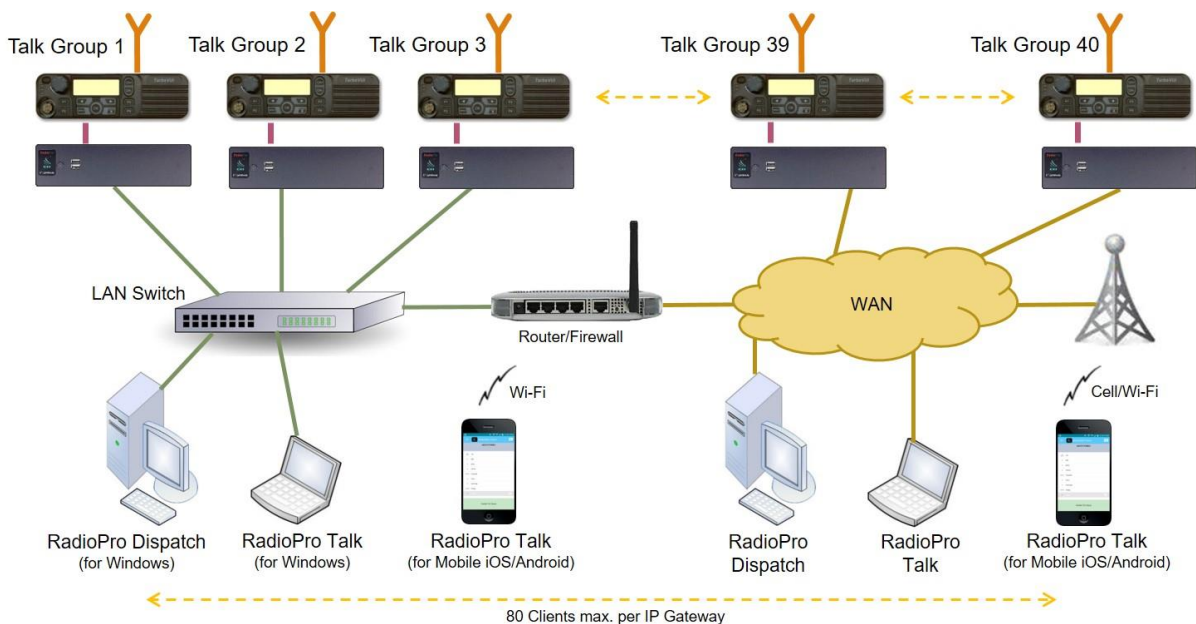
Talk Group 1
Talk Group 2
Talk Group 3
Talk Group 39
Talk Group 40

LAN Switch

Router/Firewall

WAN

Wi-Fi

Cell/Wi-Fi

RadioPro Dispatch
(for Windows)

RadioPro Talk
(for Windows)

RadioPro Talk
(for Mobile iOS/Android)

RadioPro
Dispatch

RadioPro
Talk

RadioPro Talk
(for Mobile iOS/Android)

80 Clients max. per IP Gateway